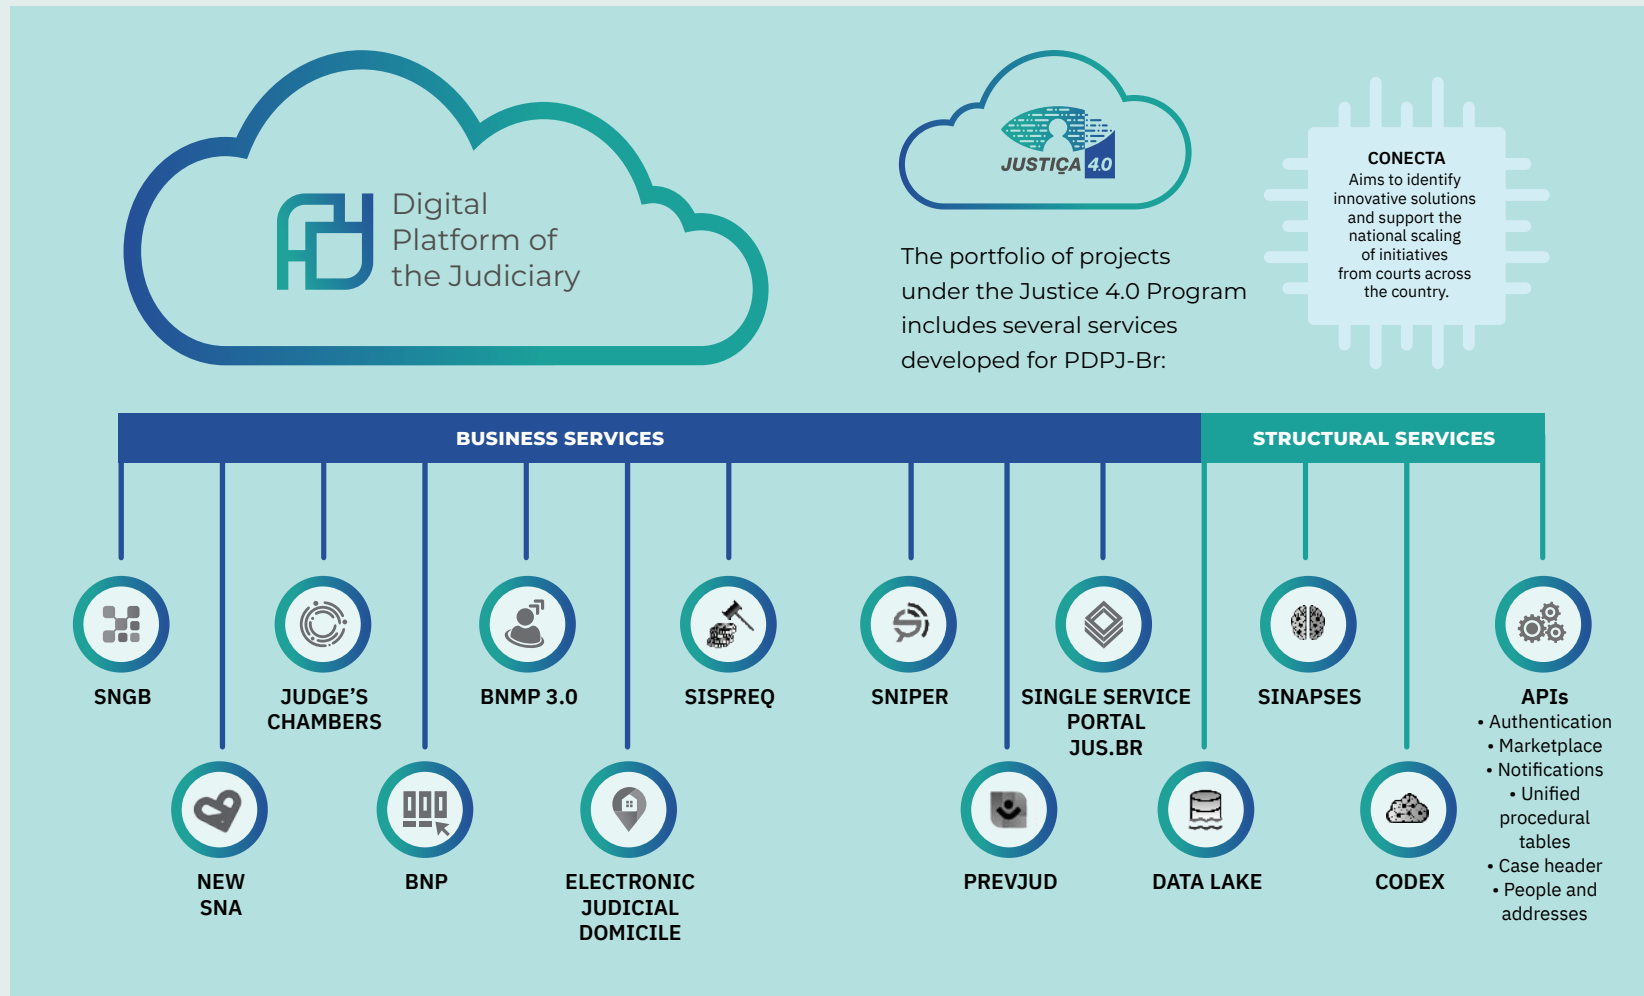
Digital Platform of the Judiciary

JUSTIÇA 4.0

The portfolio of projects under the Justice 4.0 Program includes several services developed for PDPJ-Br:

CONECTA
Aims to identify innovative solutions and support the national scaling of initiatives from courts across the country.

BUSINESS SERVICES

STRUCTURAL SERVICES

SNGB

NEW SNA

JUDGE'S CHAMBERS

BNP

BNMP 3.0

ELECTRONIC JUDICIAL DOMICILE

SISPREQ

SNIPER

PREVJUD

SINGLE SERVICE PORTAL JUS.BR

DATA LAKE

SINAPSES

CODEX

APIs
• Authentication
• Marketplace
• Notifications
• Unified procedural tables
• Case header
• People and addresses